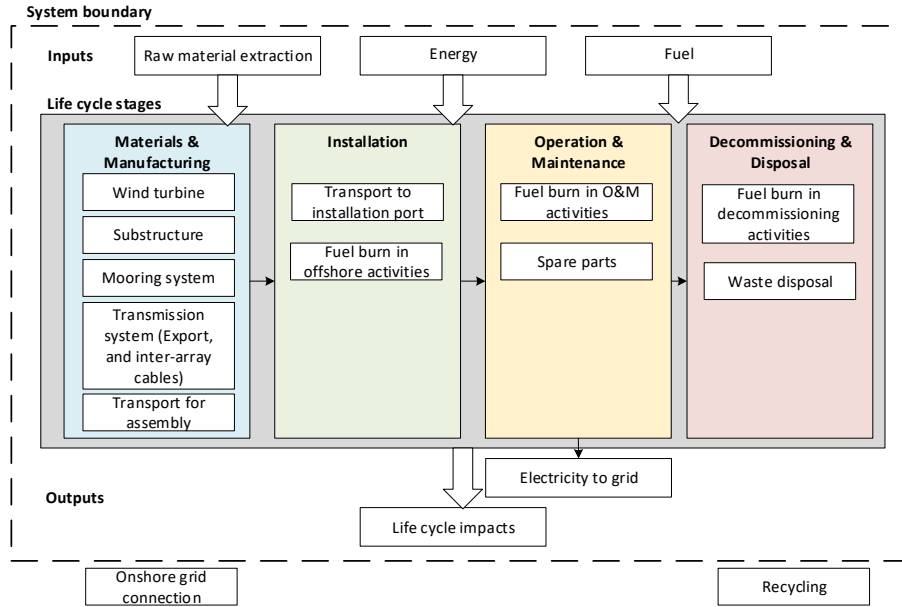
System boundary

Inputs

Raw material extraction

Energy

Fuel

Life cycle stages

Materials & Manufacturing

Wind turbine

Substructure

Mooring system

Transmission system (Export, and inter-array cables)

Transport for assembly

Installation

Transport to installation port

Fuel burn in offshore activities

Operation & Maintenance

Fuel burn in O&M activities

Spare parts

Decommissioning & Disposal

Fuel burn in decommissioning activities

Waste disposal

Electricity to grid

Outputs

Life cycle impacts

Onshore grid connection

Recycling